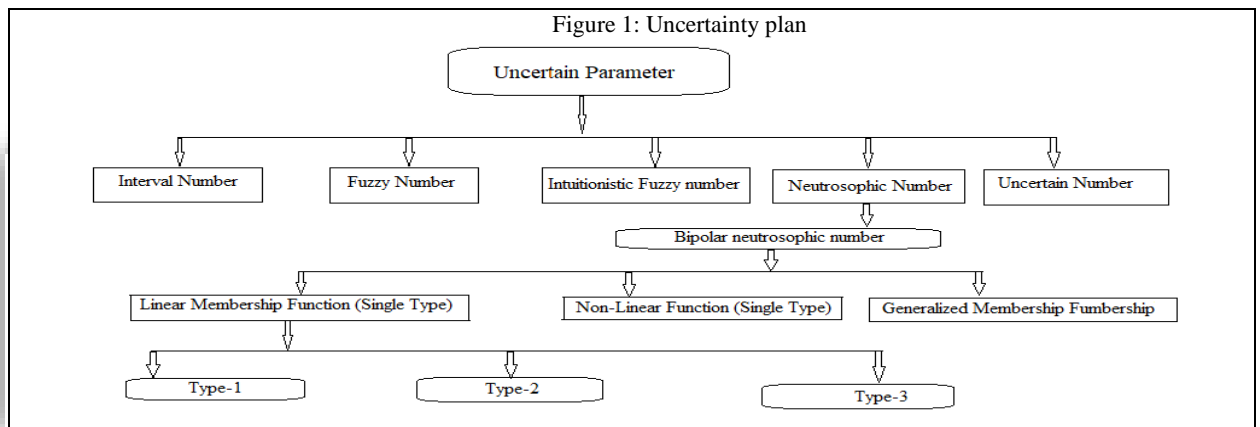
Figure 1: Uncertainty plan

Uncertain Parameter

Interval Number

Fuzzy Number

Intuitionistic Fuzzy number

Neutrosophic Number

Uncertain Number

Bipolar neutrosophic number

Linear Membership Function (Single Type)

Non-Linear Function (Single Type)

Generalized Membership Fumbership

Type-1

Type-2

Type-3